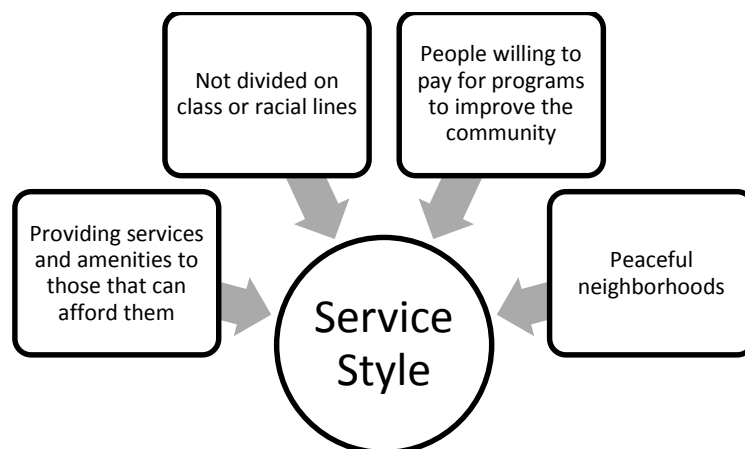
Not divided on class or racial lines

People willing to pay for programs to improve the community

Providing services and amenities to those that can afford them

Peaceful neighborhoods

Service Style